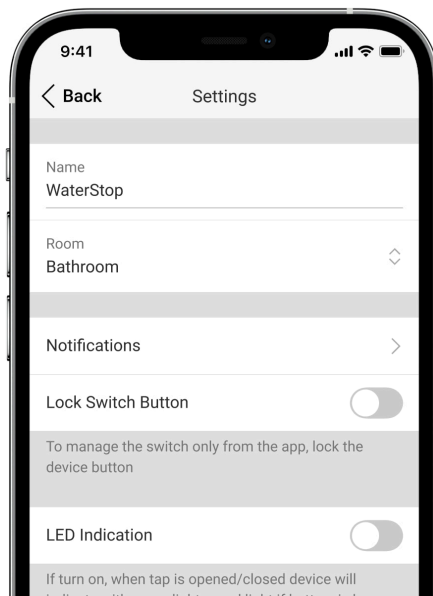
9:41

Back

Settings

Name
WaterStop

Room
Bathroom

Notifications

Lock Switch Button

To manage the switch only from the app, lock the device button

LED Indication

If turn on, when tap is opened/closed device will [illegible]